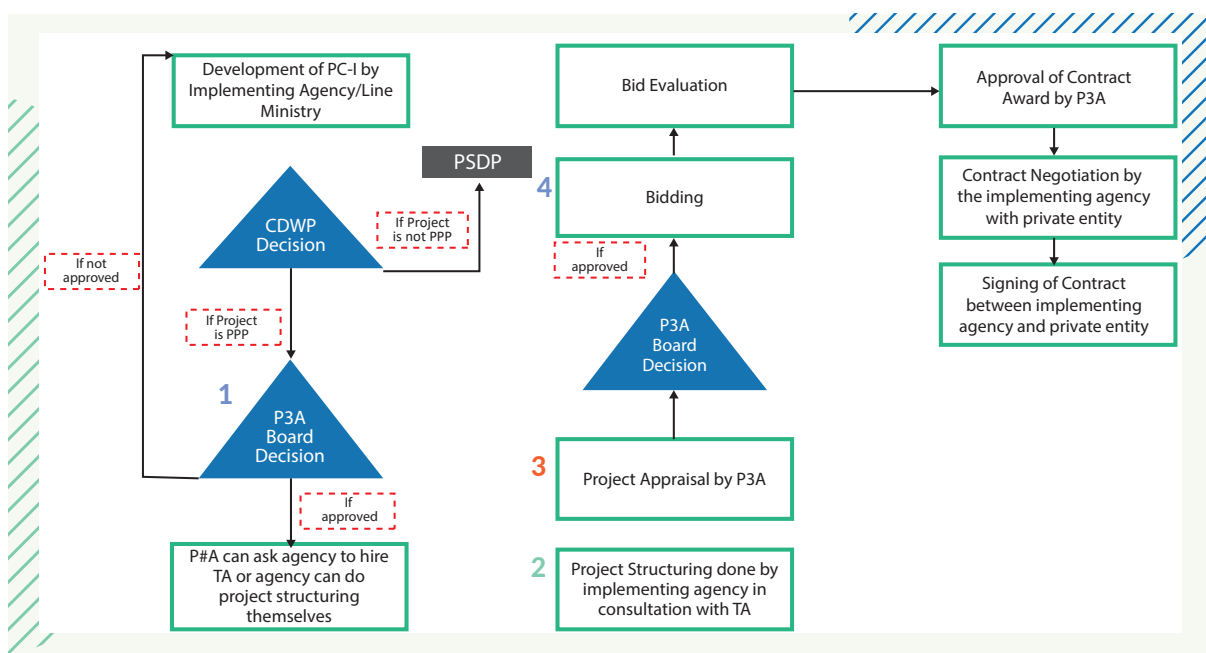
Development of PC-I by Implementing Agency/Line Ministry

CDWP Decision

If Project is not PPP

PSDP

If not approved

If Project is PPP

1

P3A Board Decision

If approved

P#A can ask agency to hire TA or agency can do project structuring themselves

Bid Evaluation

4

Bidding

If approved

P3A Board Decision

3

Project Appraisal by P3A

2

Project Structuring done by implementing agency in consultation with TA

Approval of Contract Award by P3A

Contract Negotiation by the implementing agency with private entity

Signing of Contract between implementing agency and private entity